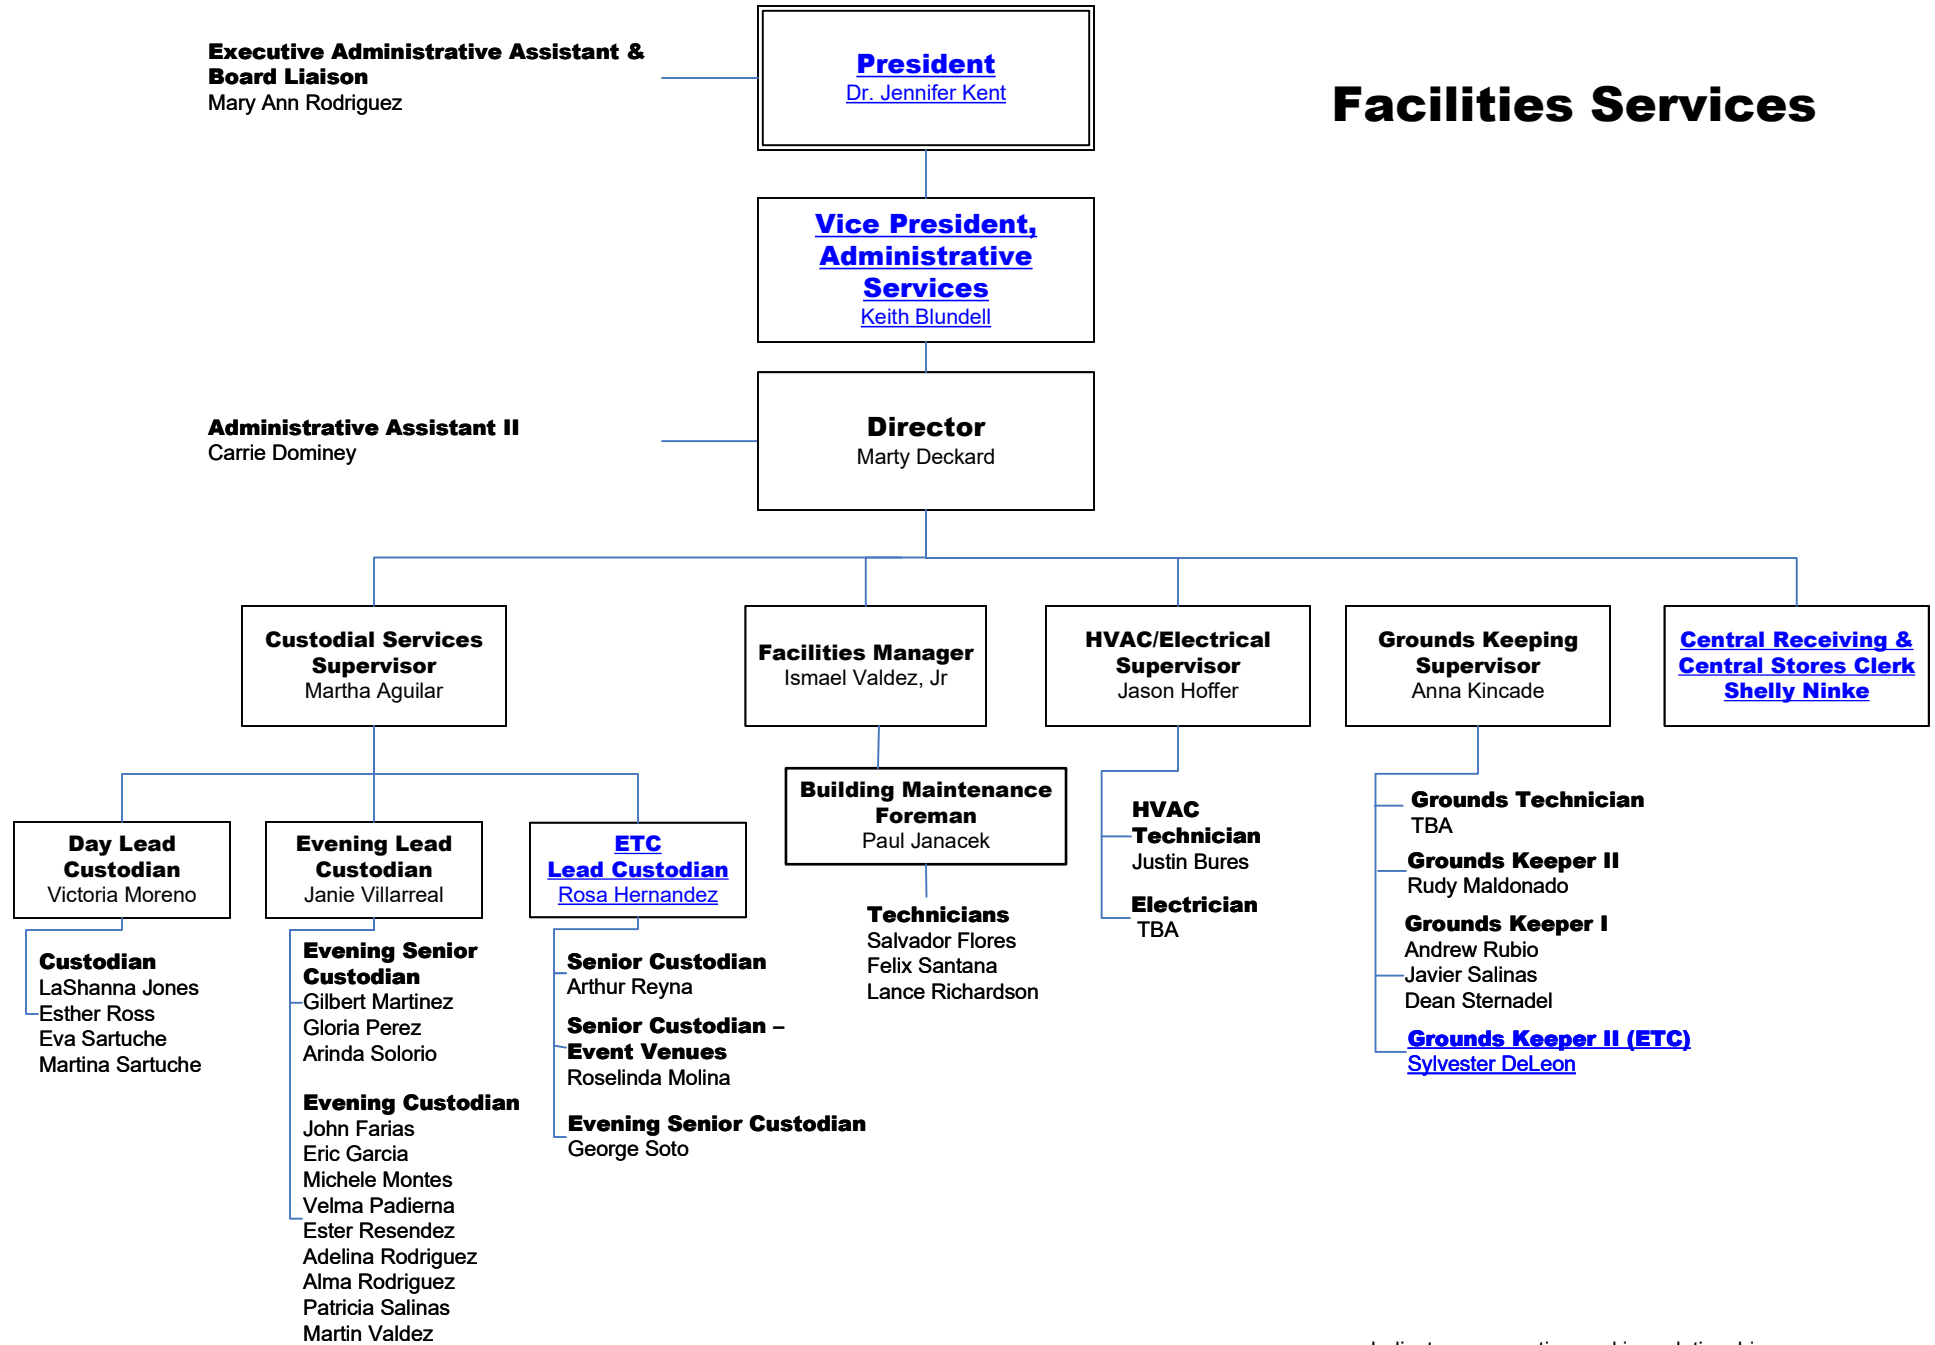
Executive Administrative Assistant & Board Liaison
Mary Ann Rodriguez

President
Dr. Jennifer Kent

Facilities Services

Vice President, Administrative Services
Keith Blundell

Administrative Assistant II
Carrie Dominey

Director
Marty Deckard

Custodial Services Supervisor
Martha Aguilar

Facilities Manager
Ismael Valdez, Jr

HVAC/Electrical Supervisor
Jason Hoffer

Grounds Keeping Supervisor
Anna Kincade

Central Receiving & Central Stores Clerk
Shelly Ninke

Day Lead Custodian
Victoria Moreno

Evening Lead Custodian
Janie Villarreal

ETC
Lead Custodian
Rosa Hernandez

Building Maintenance Foreman
Paul Janacek

HVAC Technician
Justin Bures

Electrician
TBA

Grounds Technician
TBA

Grounds Keeper II
Rudy Maldonado

Grounds Keeper I
Andrew Rubio
Javier Salinas
Dean Sternadel

Grounds Keeper II (ETC)
Sylvester DeLeon

Custodian
LaShanna Jones
Esther Ross
Eva Sartuche
Martina Sartuche

Evening Senior Custodian
Gilbert Martinez
Gloria Perez
Arinda Solorio

Evening Custodian
John Farias
Eric Garcia
Michele Montes
Velma Padierna
Ester Resendez
Adelina Rodriguez
Alma Rodriguez
Patricia Salinas
Martin Valdez

Senior Custodian
Arthur Reyna

Senior Custodian – Event Venues
Roselinda Molina

Evening Senior Custodian
George Soto

Technicians
Salvador Flores
Felix Santana
Lance Richardson

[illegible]